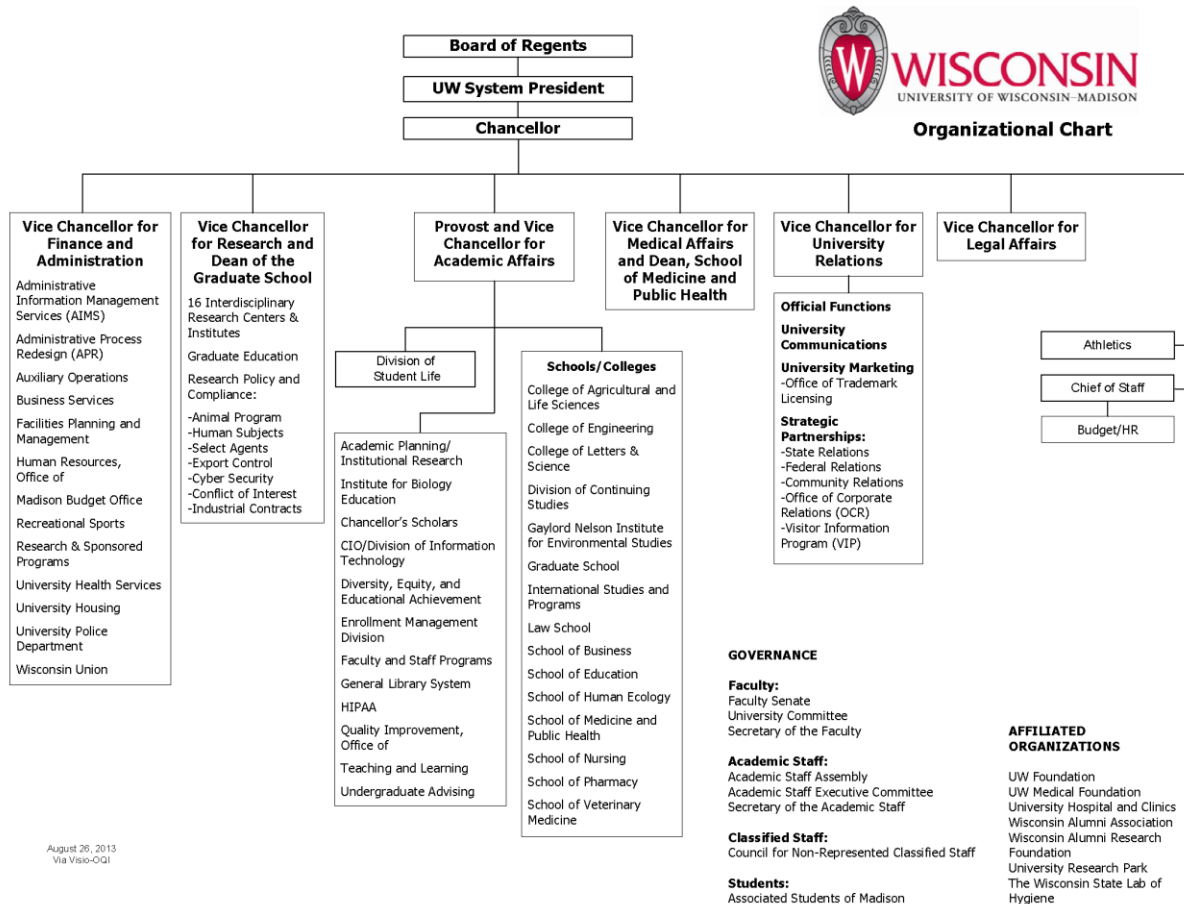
Board of Regents

UW System President

Chancellor

WISCONSIN
UNIVERSITY OF WISCONSIN–MADISON

Organizational Chart

Vice Chancellor for Finance and Administration

Administrative Information Management Services (AIMS)

Administrative Process Redesign (APR)

Auxiliary Operations

Business Services

Facilities Planning and Management

Human Resources, Office of

Madison Budget Office

Recreational Sports

Research & Sponsored Programs

University Health Services

University Housing

University Police Department

Wisconsin Union

Vice Chancellor for Research and Dean of the Graduate School

16 Interdisciplinary Research Centers & Institutes

Graduate Education

Research Policy and Compliance:
-Animal Program
-Human Subjects
-Select Agents
-Export Control
-Cyber Security
-Conflict of Interest
-Industrial Contracts

Provost and Vice Chancellor for Academic Affairs

Division of Student Life

Academic Planning/ Institutional Research

Institute for Biology Education

Chancellor's Scholars

CIO/Division of Information Technology

Diversity, Equity, and Educational Achievement

Enrollment Management Division

Faculty and Staff Programs

General Library System

HIPAA

Quality Improvement, Office of

Teaching and Learning

Undergraduate Advising

Schools/Colleges

College of Agricultural and Life Sciences

College of Engineering

College of Letters & Science

Division of Continuing Studies

Gaylord Nelson Institute for Environmental Studies

Graduate School

International Studies and Programs

Law School

School of Business

School of Education

School of Human Ecology

School of Medicine and Public Health

School of Nursing

School of Pharmacy

School of Veterinary Medicine

Vice Chancellor for Medical Affairs and Dean, School of Medicine and Public Health

Vice Chancellor for University Relations

Official Functions

University Communications

University Marketing
-Office of Trademark Licensing

Strategic Partnerships:
-State Relations
-Federal Relations
-Community Relations
-Office of Corporate Relations (OCR)
-Visitor Information Program (VIP)

Vice Chancellor for Legal Affairs

Athletics

Chief of Staff

Budget/HR

GOVERNANCE

Faculty:
Faculty Senate
University Committee
Secretary of the Faculty

Academic Staff:
Academic Staff Assembly
Academic Staff Executive Committee
Secretary of the Academic Staff

Classified Staff:
Council for Non-Represented Classified Staff

Students:
Associated Students of Madison

AFFILIATED ORGANIZATIONS

UW Foundation
UW Medical Foundation
University Hospital and Clinics
Wisconsin Alumni Association
Wisconsin Alumni Research Foundation
University Research Park
The Wisconsin State Lab of Hygiene

August 26, 2013
Via Visio-OQI